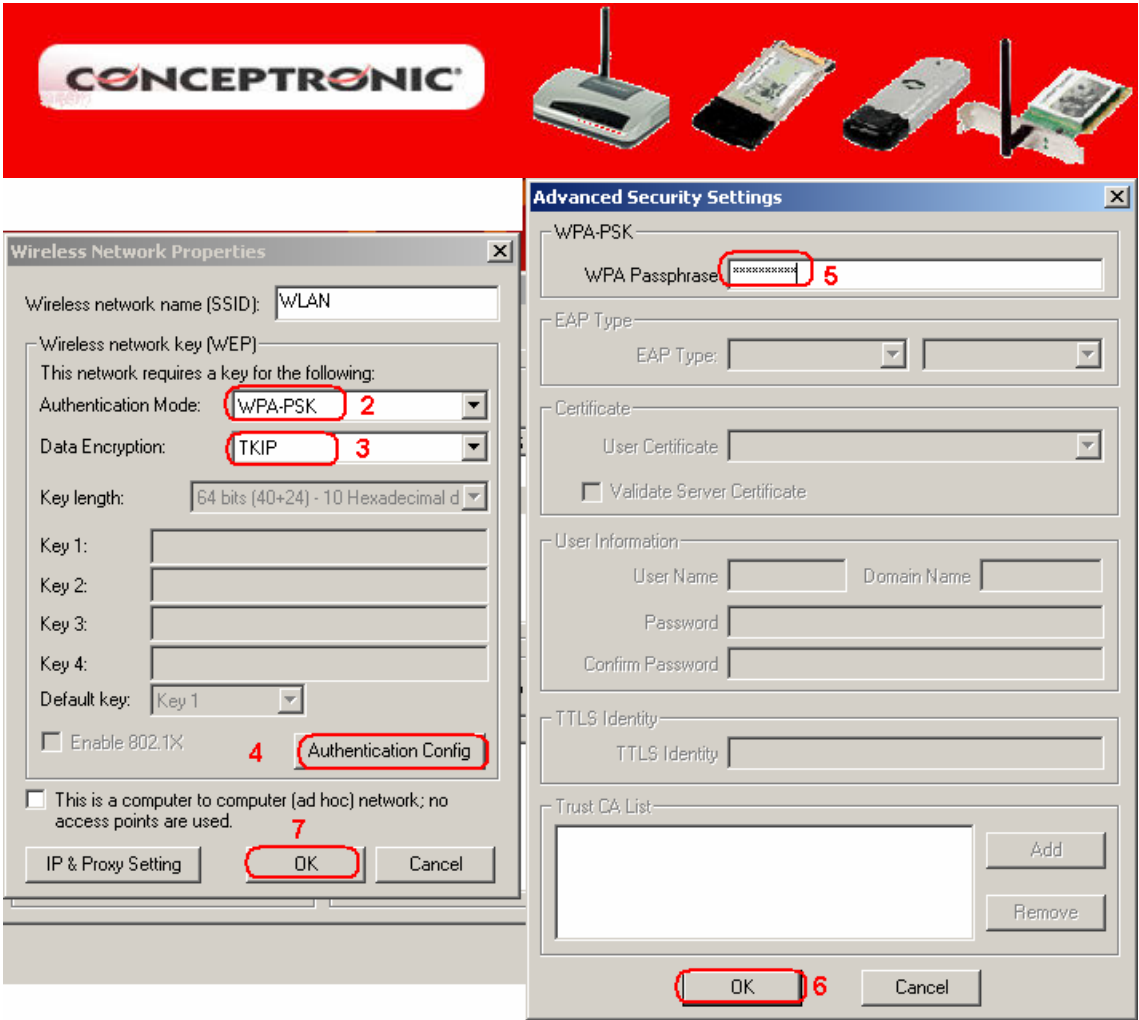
CONCEPTRONIC

Wireless Network Properties

Wireless network name (SSID): WLAN

Wireless network key (WEP)

This network requires a key for the following:

Authentication Mode: WPA-PSK 2

Data Encryption: TKIP 3

Key length: 64 bits (40+24) - 10 Hexadecimal d

Key 1:

Key 2:

Key 3:

Key 4:

Default key: Key 1

Enable 802.1X

4 Authentication Config

This is a computer to computer (ad hoc) network; no access points are used.

7

IP & Proxy Setting

OK

Cancel

Advanced Security Settings

WPA-PSK

WPA Passphrase ********** 5

EAP Type

EAP Type:

Certificate

User Certificate

Validate Server Certificate

User Information

User Name

Domain Name

Password

Confirm Password

TTLS Identity

TTLS Identity

Trust CA List

Add

Remove

OK 6

Cancel